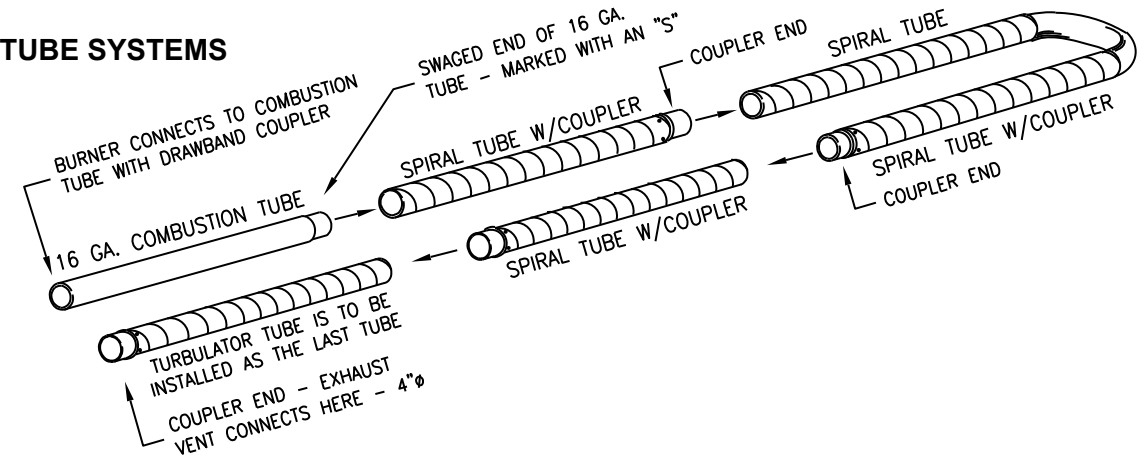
TUBE SYSTEMS

BURNER CONNECTS TO COMBUSTION TUBE WITH DRAWBAND COUPLER

SWAGED END OF 16 GA. TUBE - MARKED WITH AN "S"

COUPLER END

SPIRAL TUBE

SPIRAL TUBE W/COUPLER

SPIRAL TUBE W/COUPLER

COUPLER END

16 GA. COMBUSTION TUBE

SPIRAL TUBE W/COUPLER

TURBULATOR TUBE IS TO BE INSTALLED AS THE LAST TUBE

COUPLER END - EXHAUST VENT CONNECTS HERE - 4"ø